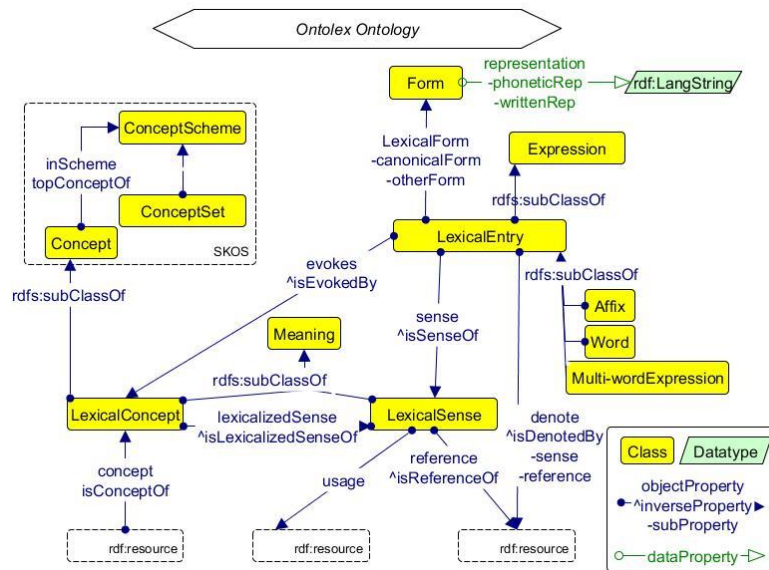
Ontolex Ontology

Form

representation
-phoneticRep
-writtenRep

rdf:LangString

ConceptScheme

inScheme
topConceptOf

ConceptSet

Concept

SKOS

LexicalForm
-canonicalForm
-otherForm

Expression

rdfs:subClassOf

LexicalEntry

evokes
^isEvokedBy

rdfs:subClassOf

rdfs:subClassOf

sense
^isSenseOf

Affix

Word

Meaning

Multi-wordExpression

rdfs:subClassOf

LexicalConcept

lexicalizedSense
^isLexicalizedSenseOf

LexicalSense

denote
^isDenotedBy
-sense
-reference

reference
^isReferenceOf

Class

Datatype

concept
isConceptOf

usage

objectProperty
^inverseProperty
-subProperty

dataProperty

rdf:resource

rdf:resource

rdf:resource